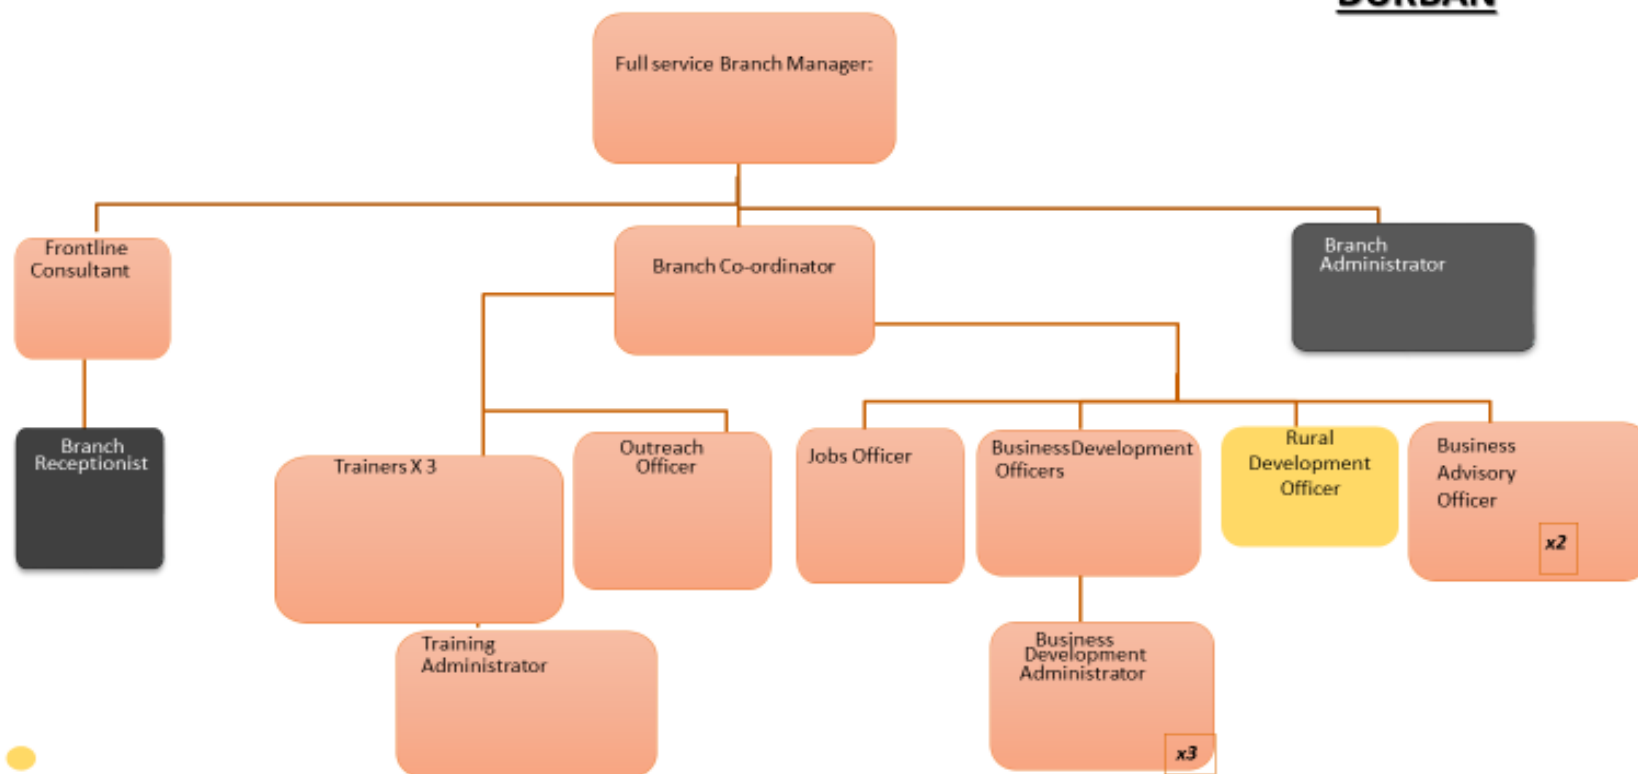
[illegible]

Full service Branch Manager:

Frontline Consultant

Branch Co-ordinator

Branch Administrator

Branch Receptionist

Trainers X 3

Outreach Officer

Jobs Officer

BusinessDevelopment Officers

Rural Development Officer

Business Advisory Officer

x2

Training Administrator

Business Development Administrator

x3